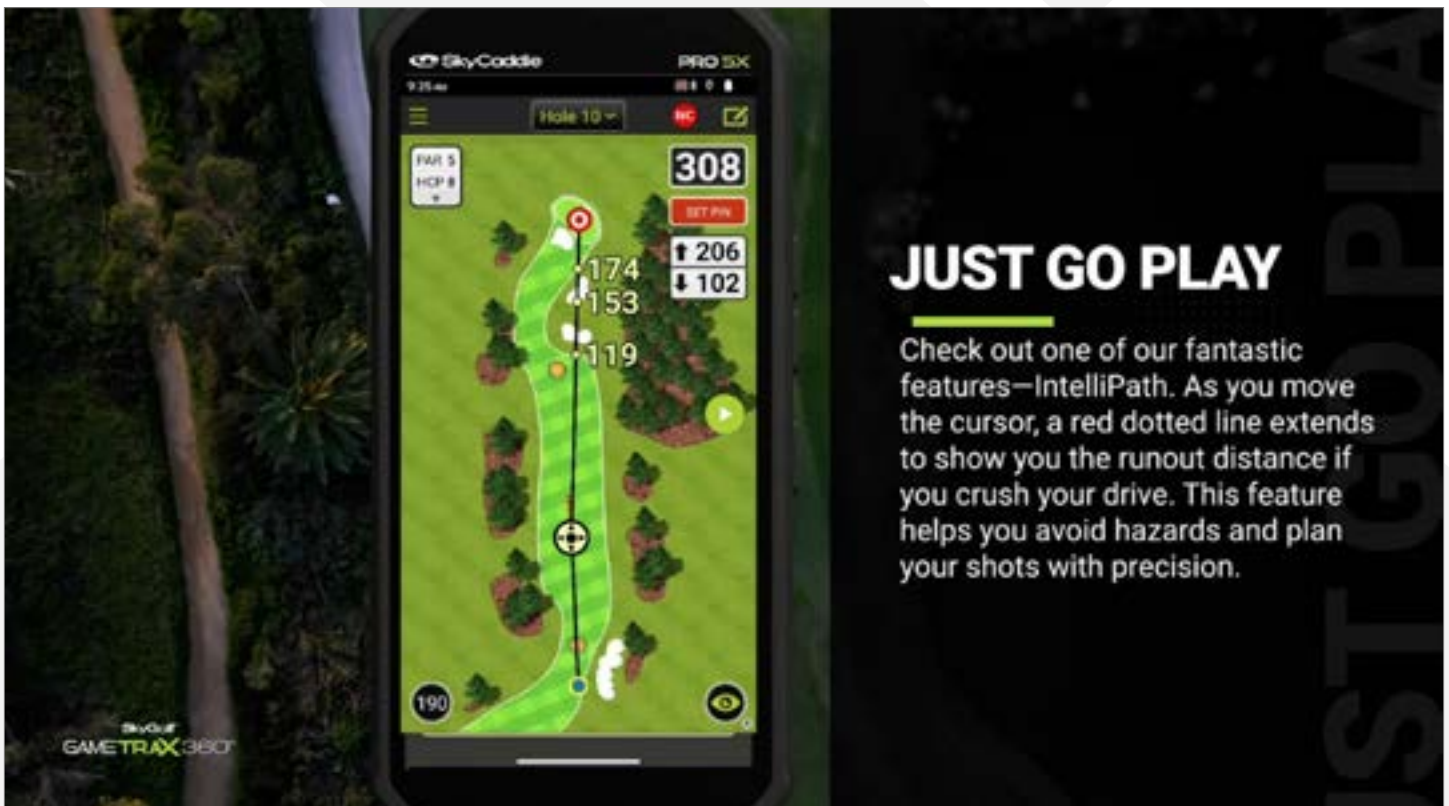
SkyCaddie PRO SX

9:25

Hole 10

RC

PAR 5
HCP 8

308

SET PIN

206
102

174
153
119

190

SkyGolf
GAMETRAX 360°

JUST GO PLAY

Check out one of our fantastic features—IntelliPath. As you move the cursor, a red dotted line extends to show you the runout distance if you crush your drive. This feature helps you avoid hazards and plan your shots with precision.

JUST GO PLAY